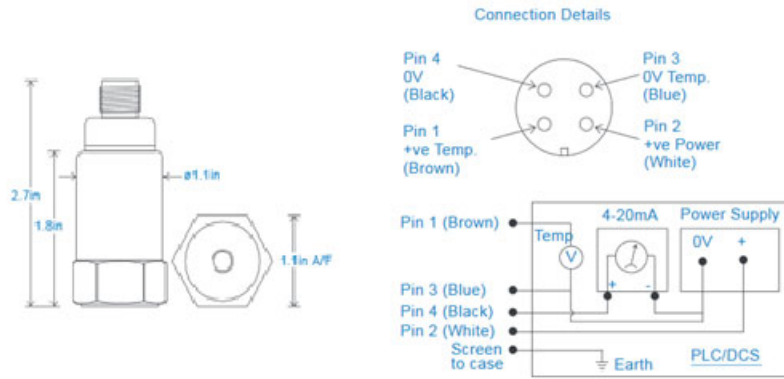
Connection Details

Pin 4
0V
(Black)

Pin 3
0V Temp.
(Blue)

Pin 1
+ve Temp.
(Brown)

Pin 2
+ve Power
(White)

2.7in

1.8in

ø1.1in

1.1in A/F

Pin 1 (Brown)

Temp

V

4-20mA

Power Supply

0V

+

+

-

Pin 3 (Blue)

Pin 4 (Black)

Pin 2 (White)

Screen
to case

Earth

PLC/DCS